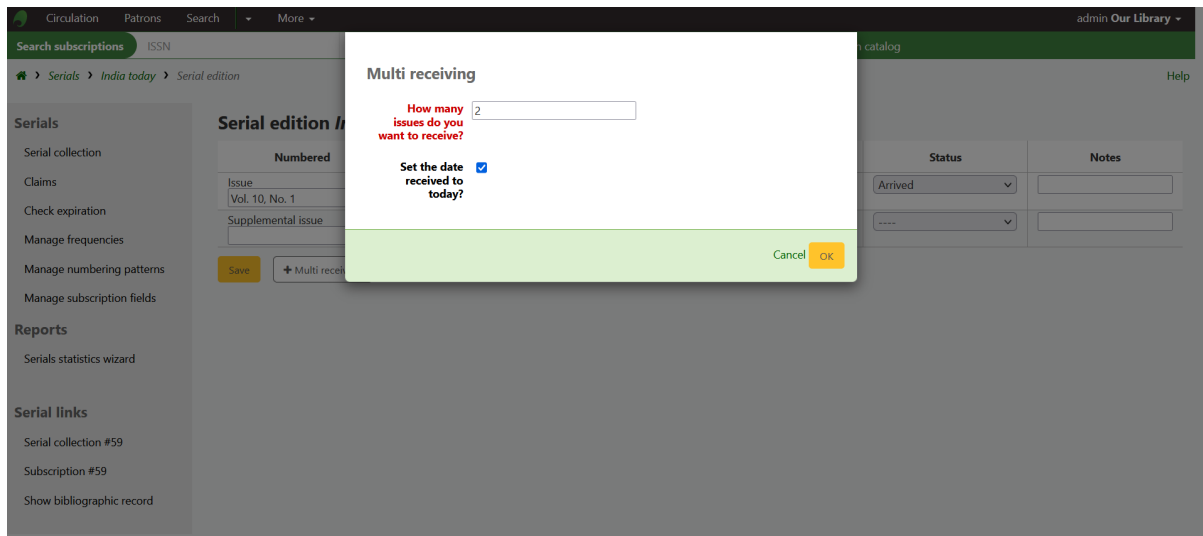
Circulation Patrons Search More

admin Our Library

Search subscriptions ISSN

n catalog

Serials › India today › Serial edition

Help

Serials

Serial collection

Claims

Check expiration

Manage frequencies

Manage numbering patterns

Manage subscription fields

Reports

Serials statistics wizard

Serial links

Serial collection #59

Subscription #59

Show bibliographic record

Serial edition In

| Numbered | Status | Notes |
|---|---|---|
| Issue Vol. 10, No. 1 | Arrived | |
| Supplemental issue | ---- | |

Save

+ Multi recei

Multi receiving

How many issues do you want to receive? 2

Set the date received to today?

Cancel OK